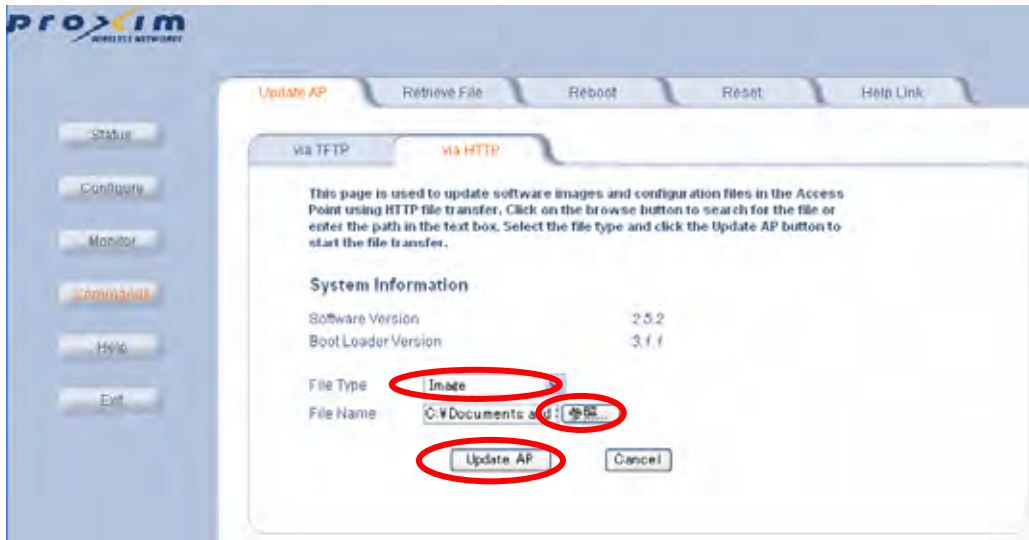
proxim
WIRELESS NETWORKS

Update AP
Retrieve File
Reboot
Reset
Help Link

Status
Configure
Monitor
Commands
Help
Exit

via TFTP
via HTTP

This page is used to update software images and configuration files in the Access Point using HTTP file transfer. Click on the browse button to search for the file or enter the path in the text box. Select the file type and click the Update AP button to start the file transfer.

System Information

Software Version 2.5.2
Boot Loader Version 3.1.1

File Type Image
File Name C:¥Documents and 参照...

Update AP
Cancel